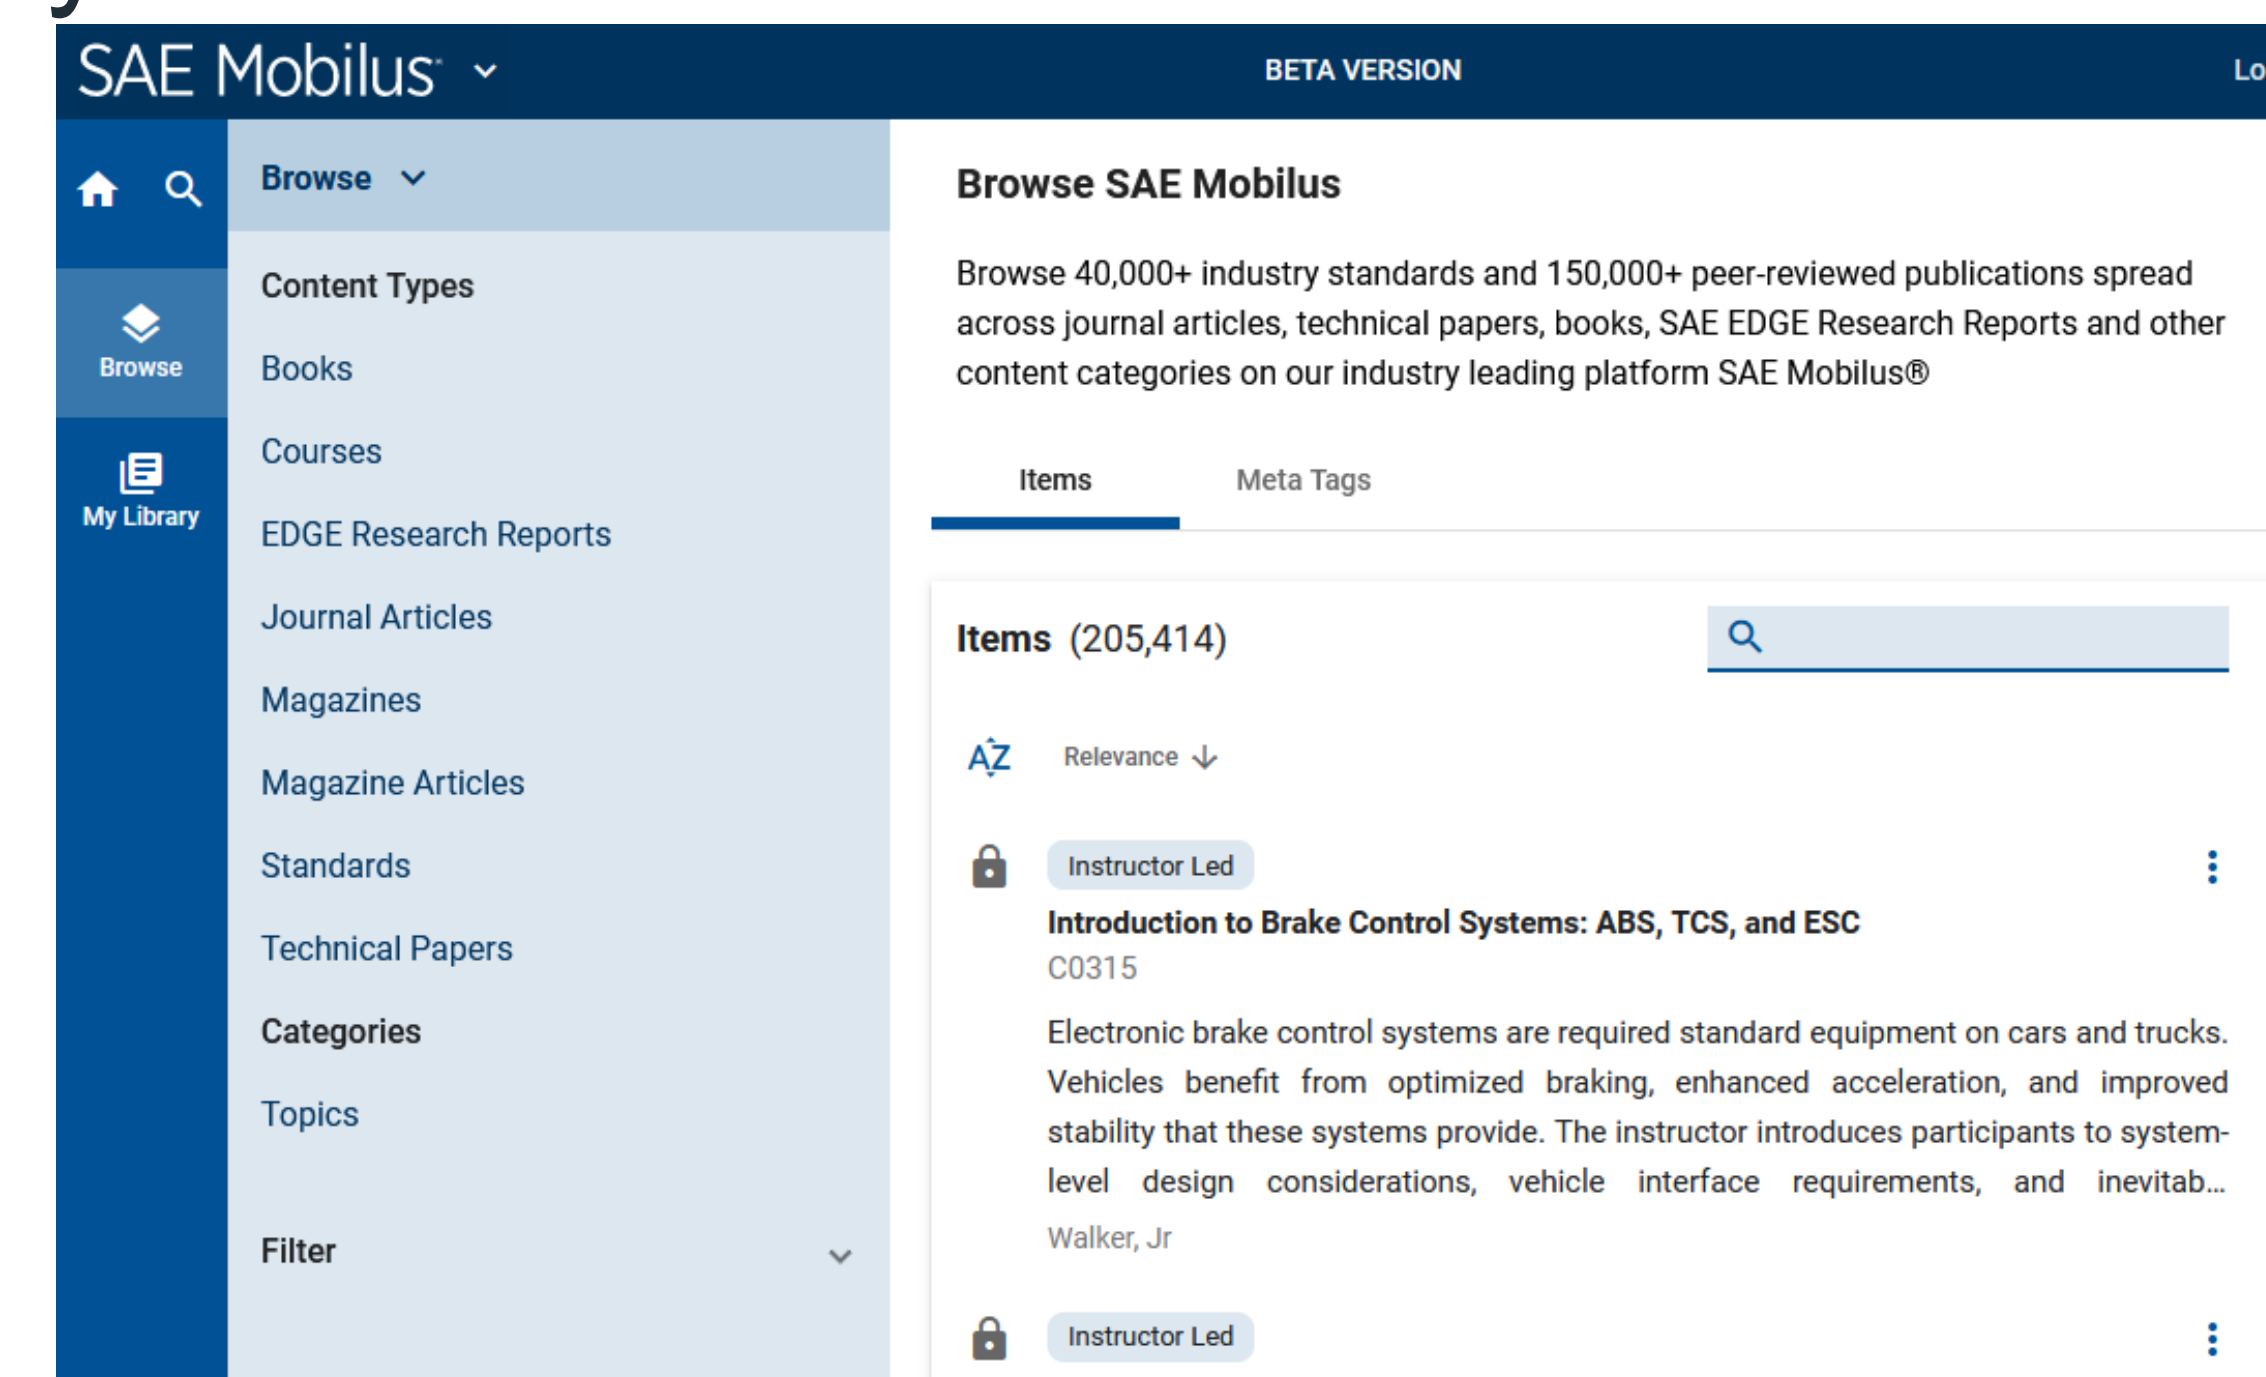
SAE Mobilus

BETA VERSION

Lo

Browse

Browse

My Library

Content Types

Books

Courses

EDGE Research Reports

Journal Articles

Magazines

Magazine Articles

Standards

Technical Papers

Categories

Topics

Filter

Browse SAE Mobilus

Browse 40,000+ industry standards and 150,000+ peer-reviewed publications spread across journal articles, technical papers, books, SAE EDGE Research Reports and other content categories on our industry leading platform SAE Mobilus®

Items Meta Tags

Items (205,414)

AZ Relevance

Instructor Led

Introduction to Brake Control Systems: ABS, TCS, and ESC

C0315

Electronic brake control systems are required standard equipment on cars and trucks. Vehicles benefit from optimized braking, enhanced acceleration, and improved stability that these systems provide. The instructor introduces participants to system-level design considerations, vehicle interface requirements, and inevitab...

Walker, Jr

Instructor Led